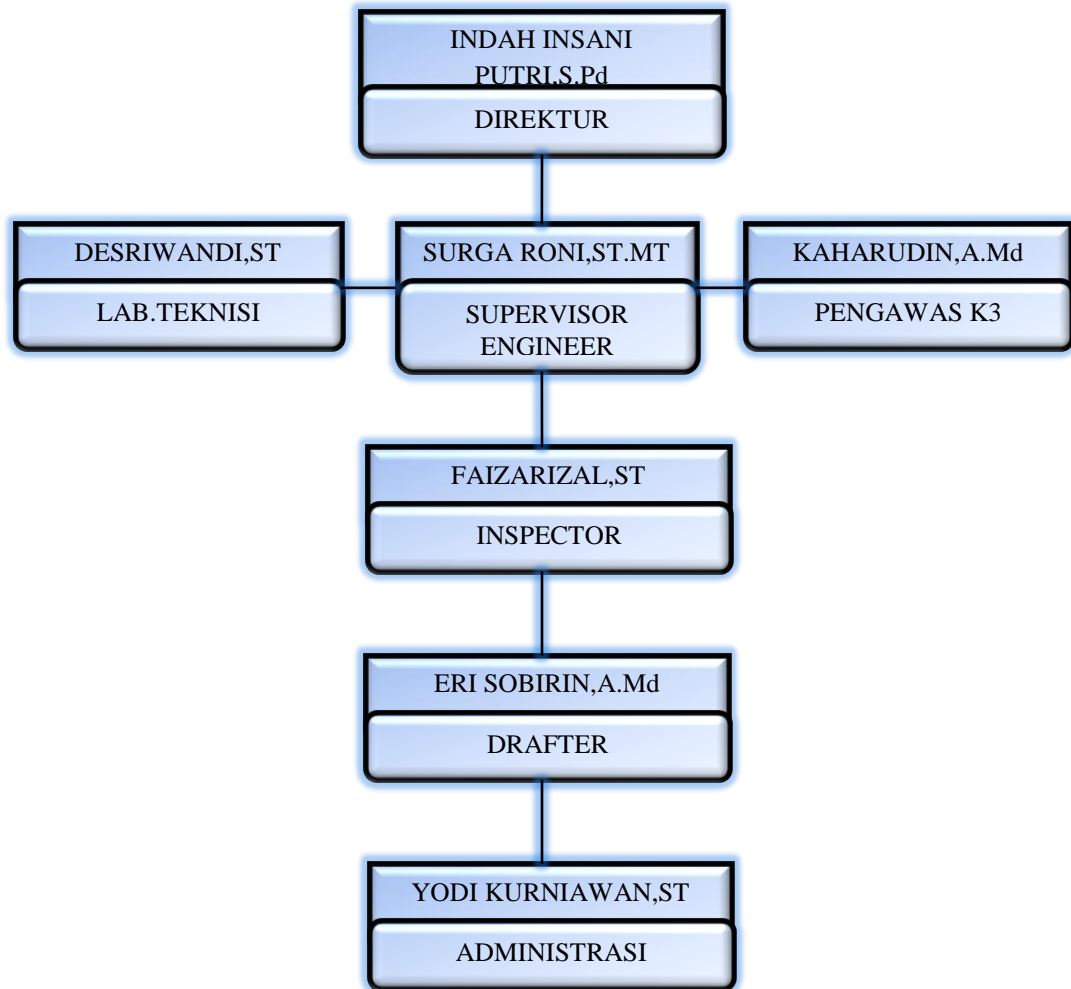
INDAH INSANI PUTRI,S.Pd

DIREKTUR

DESRIWANDI,ST

LAB.TEKNISI

SURGA RONI,ST.MT

SUPERVISOR ENGINEER

KAHARUDIN,A.Md

PENGAWAS K3

FAIZARIZAL,ST

INSPECTOR

ERI SOBIRIN,A.Md

DRAFTER

YODI KURNIAWAN,ST

ADMINISTRASI